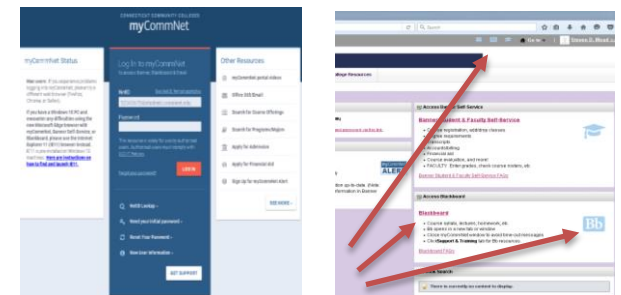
CONNECTICUT COMMUNITY COLLEGES
myCommNet

myCommNet Status

Log in to myCommNet
to access Banner, Blackboard & Email

NetID

Password

LOGIN

Forgot your password?

NetID Lookup

Reset your initial password

Reset Your Password

New User Information

GET SUPPORT

Other Resources:

myCommNet portal videos

Office 365 Email

Search for Course Offerings

Search for Programs/Majors

Apply for Admission

Apply for Financial Aid

Sign up for myCommNet Alert

SEE MORE

Search

Access Banner Self-Service

Banner Student & Faculty Self-Service

Course registration, add/drop classes
Degree requirements
Transcripts
Account billing
Financial aid
Course evaluation, and more!
FACULTY: Enter grades, check course rosters, etc.

Banner Student & Faculty Self-Service FAQs

Access Blackboard

Blackboard

Course syllabi, lectures, homework, etc.
Bb opens in a new tab or window
Close myCommNet window to avoid time out messages
Click Support & Training tab for Bb resources

Blackboard FAQs

Bb

myCommNet ALERT

There is currently no content to display.